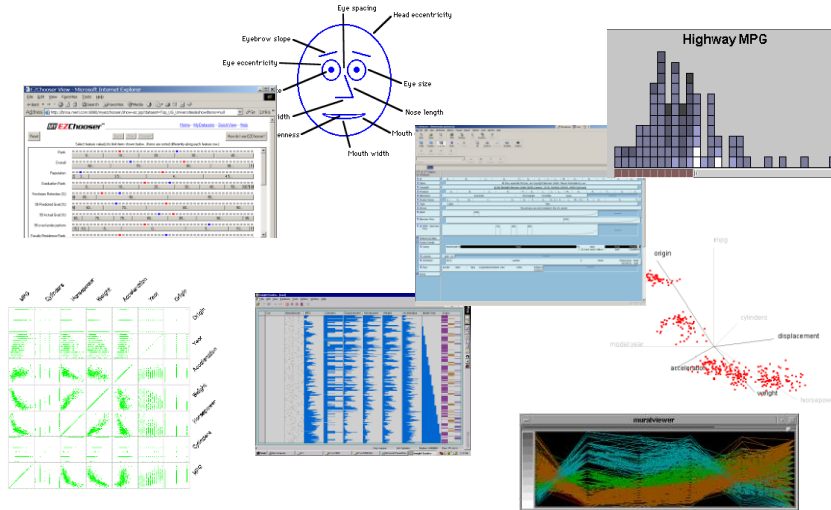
Eye spacing
Head eccentricity
Eyebrow slope
Eye eccentricity
Eye size
Nose length
Mouth
Mouth width
ldth
nness

Highway MPG

EZChooser View - Microsoft Internet Explorer
EZChooser

origin
mpg
cylinders
displacement
model year
acceleration
weight
horsepower

MPG
Cylinders
Horsepower
Weight
Acceleration
Year
Origin

neuralviewer